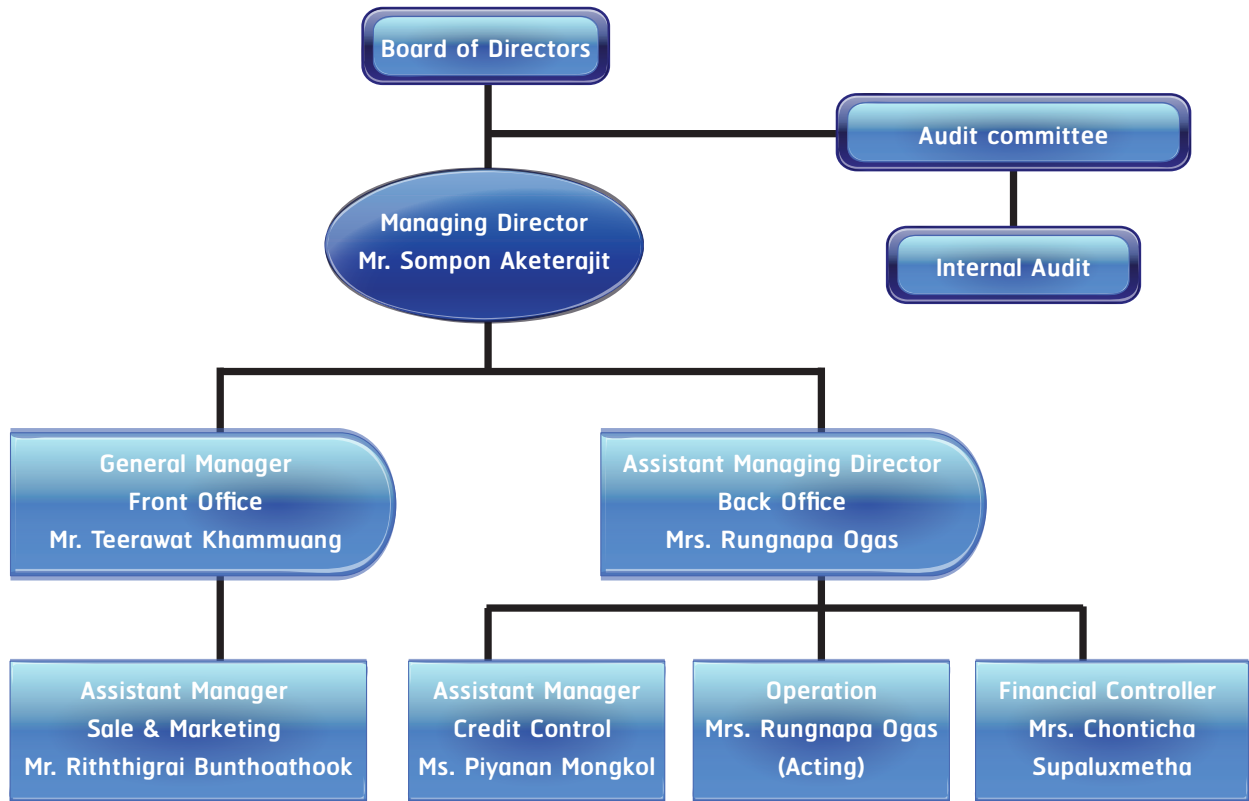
Board of Directors

Audit committee

Managing Director
Mr. Sompon Aketerajit

Internal Audit

General Manager
Front Office
Mr. Teerawat Khammuang

Assistant Managing Director
Back Office
Mrs. Rungnapa Ogas

Assistant Manager
Sale & Marketing
Mr. Riththigrai Bunthoathook

Assistant Manager
Credit Control
Ms. Piyanan Mongkol

Operation
Mrs. Rungnapa Ogas
(Acting)

Financial Controller
Mrs. Chonticha
Supaluxmetha